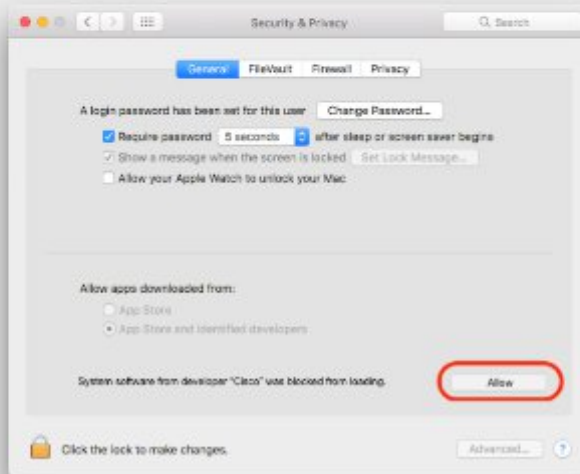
Security & Privacy

Search

General FileVault Firewall Privacy

A login password has been set for this user Change Password...

Require password 5 seconds after sleep or screen saver begins

Show a message when the screen is locked Set Lock Message...

Allow your Apple Watch to unlock your Mac

Allow apps downloaded from:

App Store

App Store and identified developers

System software from developer "Cisco" was blocked from loading.

Allow

Click the lock to make changes.

Advanced...

?